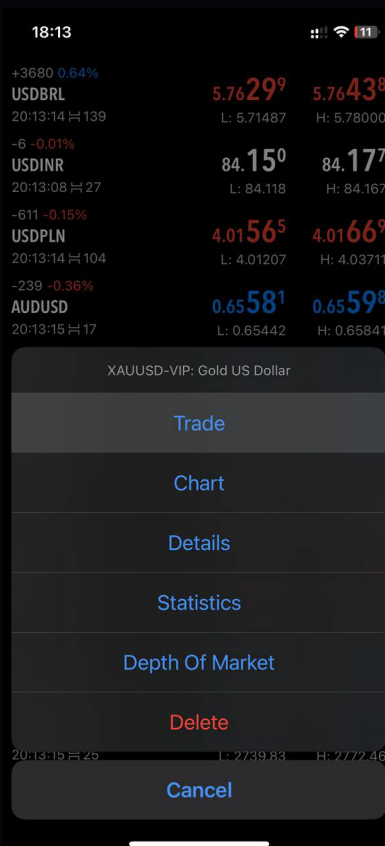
18:13
11

+3680 0.64%
USDBRL
20:13:14 ⌶ 139
5.76$29^9$
L: 5.71487
5.76$43^8$
H: 5.78000

-6 -0.01%
USDINR
20:13:08 ⌶ 27
84.$15^0$
L: 84.118
84.$17^7$
H: 84.167

-611 -0.15%
USDPLN
20:13:14 ⌶ 104
4.01$56^5$
L: 4.01207
4.01$66^9$
H: 4.03711

-239 -0.36%
AUDUSD
20:13:15 ⌶ 17
0.65$58^1$
L: 0.65442
0.65$59^8$
H: 0.65841

XAUUSD-VIP: Gold US Dollar
Trade
Chart
Details
Statistics
Depth Of Market
Delete

20:13:15 ⌶ 25
L: 2739.83
H: 2772.46

Cancel